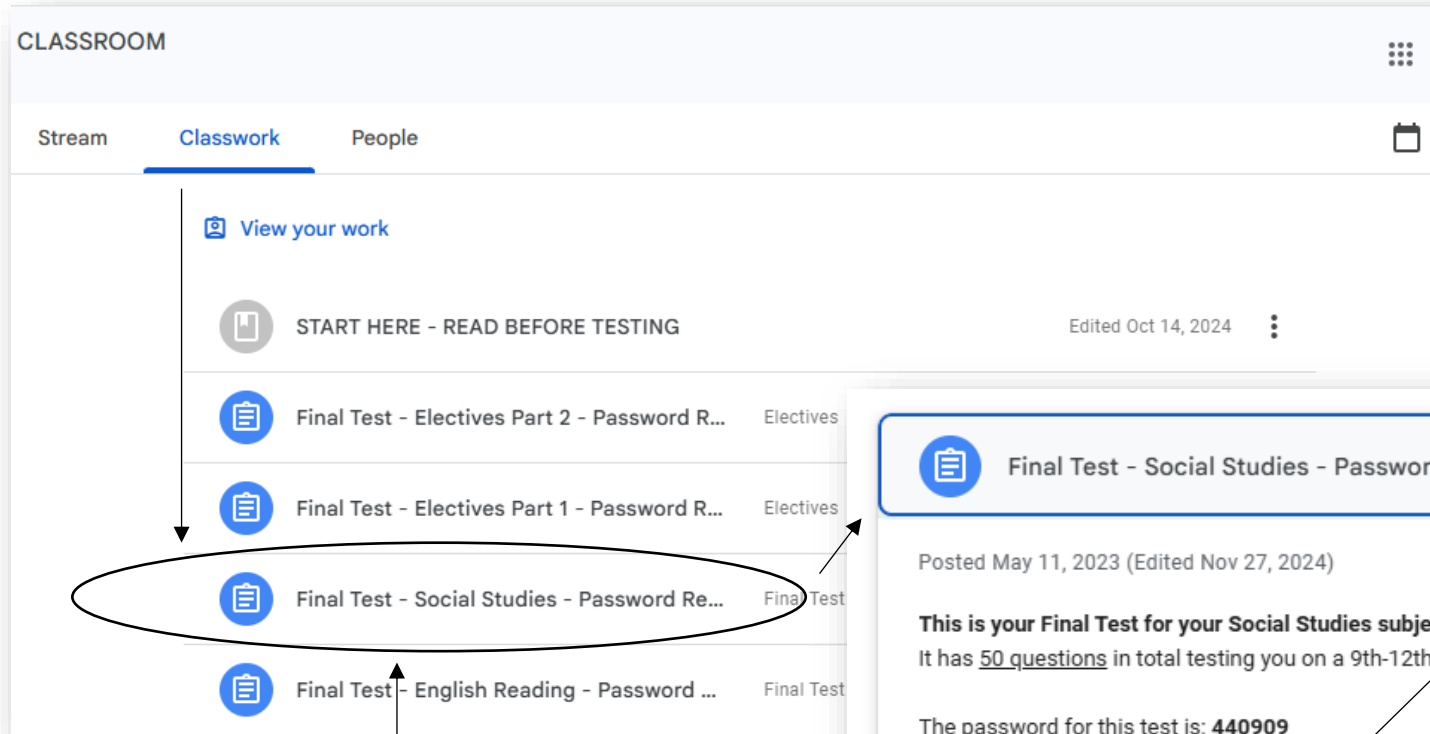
CLASSROOM

Stream
Classwork
People

View your work

START HERE - READ BEFORE TESTING
Edited Oct 14, 2024

Final Test - Electives Part 2 - Password R...
Electives

Final Test - Electives Part 1 - Password R...
Electives

Final Test - Social Studies - Password Re...
Final Test

Final Test - English Reading - Password ...
Final Test

Final Test - Social Studies - Passwor

Posted May 11, 2023 (Edited Nov 27, 2024)

**This is your Final Test for your Social Studies subje**
It has 50 questions in total testing you on a 9th-12th

The password for this test is: **440909**